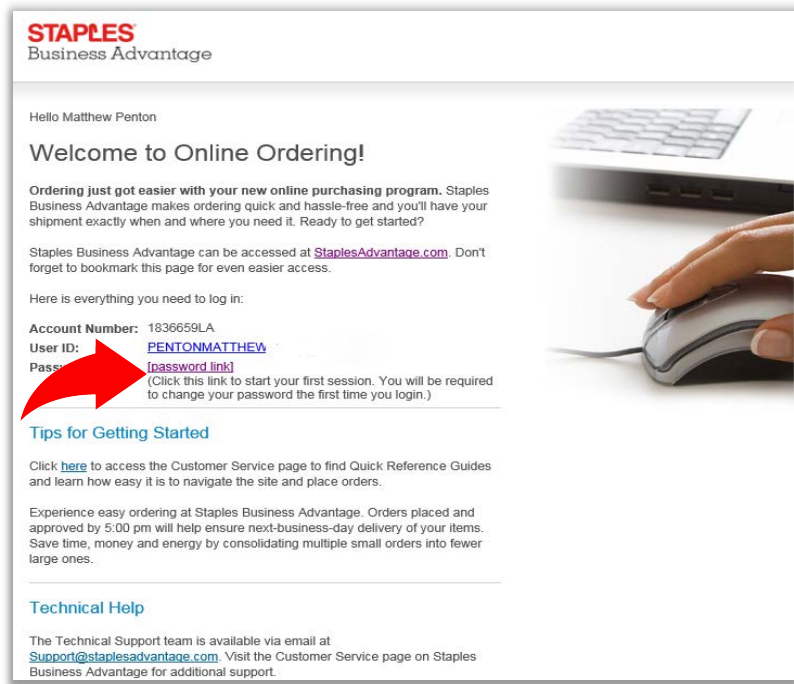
STAPLES
Business Advantage

Hello Matthew Penton

Welcome to Online Ordering!

**Ordering just got easier with your new online purchasing program.** Staples Business Advantage makes ordering quick and hassle-free and you'll have your shipment exactly when and where you need it. Ready to get started?

Staples Business Advantage can be accessed at StaplesAdvantage.com. Don't forget to bookmark this page for even easier access.

Here is everything you need to log in:

**Account Number:** 1836659LA
**User ID:** PENTONMATTHEW
**Pass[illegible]** [password link]
(Click this link to start your first session. You will be required to change your password the first time you login.)

Tips for Getting Started

Click here to access the Customer Service page to find Quick Reference Guides and learn how easy it is to navigate the site and place orders.

Experience easy ordering at Staples Business Advantage. Orders placed and approved by 5:00 pm will help ensure next-business-day delivery of your items. Save time, money and energy by consolidating multiple small orders into fewer large ones.

Technical Help

The Technical Support team is available via email at Support@staplesadvantage.com. Visit the Customer Service page on Staples Business Advantage for additional support.